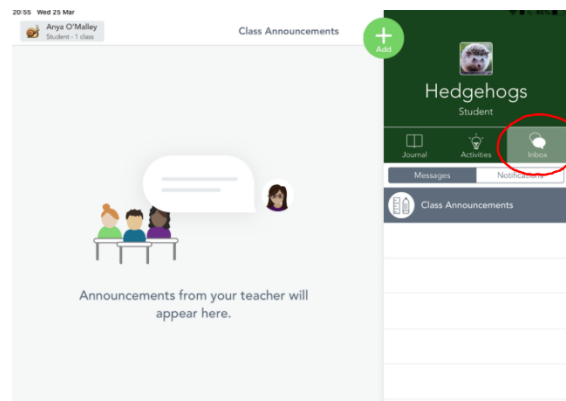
20:55 Wed 25 Mar

Anya O'Malley
Student - 1 class

Class Announcements

Add

Hedgehogs
Student

Journal
Activities
Inbox

Messages
Notifications

Class Announcements

Announcements from your teacher will appear here.